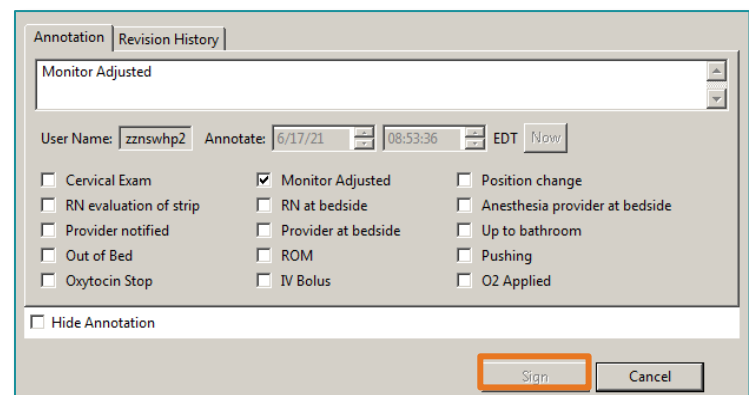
Annotation | Revision History

Monitor Adjusted

User Name: zznswhp2 Annotate: 6/17/21 08:53:36 EDT Now

| | | |
|---|---|---|
| ☐ Cervical Exam | ☑ Monitor Adjusted | ☐ Position change |
| ☐ RN evaluation of strip | ☐ RN at bedside | ☐ Anesthesia provider at bedside |
| ☐ Provider notified | ☐ Provider at bedside | ☐ Up to bathroom |
| ☐ Out of Bed | ☐ ROM | ☐ Pushing |
| ☐ Oxytocin Stop | ☐ IV Bolus | ☐ O2 Applied |

☐ Hide Annotation

Sign Cancel